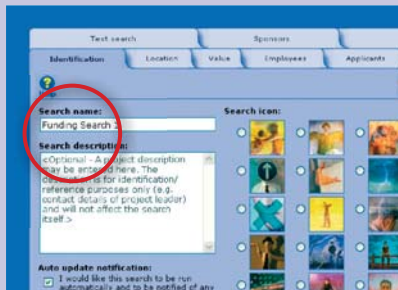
Text search
Sponsors
Identification
Location
Value
Employees
Applicants

Search name:
Funding Search 3

Search description:
<Optional - A project description may be entered here. The description is for identification/ reference purposes only (e.g. contact details of project leader) and will not affect the search itself.>

Search icon:

Auto update notification:
I would like this search to be run automatically and to be notified of any